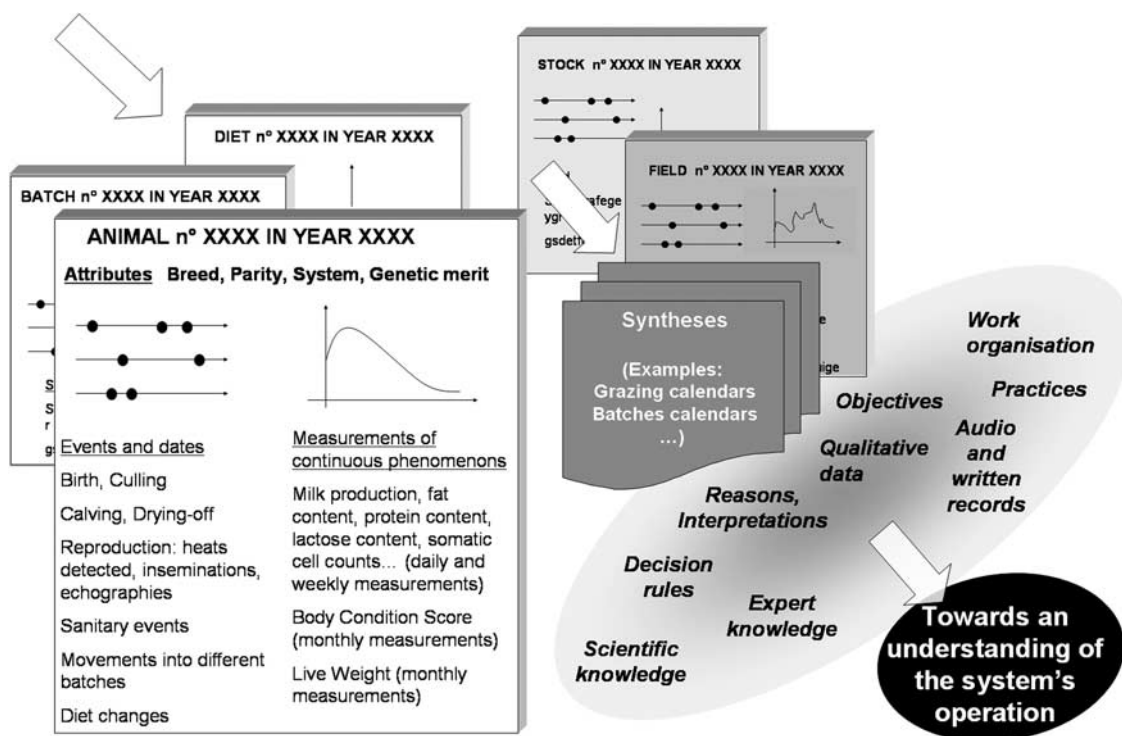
STOCK n° XXXX IN YEAR XXXX

DIET n° XXXX IN YEAR XXXX

FIELD n° XXXX IN YEAR XXXX

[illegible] afege yg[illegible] gsdett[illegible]

BATCH n° XXXX IN YEAR XXXX

ANIMAL n° XXXX IN YEAR XXXX

Attributes Breed, Parity, System, Genetic merit

Events and dates

Birth, Culling

Calving, Drying-off

Reproduction: heats detected, inseminations, echographies

Sanitary events

Movements into different batches

Diet changes

Measurements of continuous phenomenons

Milk production, fat content, protein content, lactose content, somatic cell counts... (daily and weekly measurements)

Body Condition Score (monthly measurements)

Live Weight (monthly measurements)

Syntheses

(Examples: Grazing calendars Batches calendars ...)

Work organisation

Practices

Objectives

Qualitative data

Audio and written records

Reasons, Interpretations

Decision rules

Expert knowledge

Scientific knowledge

Towards an understanding of the system's operation